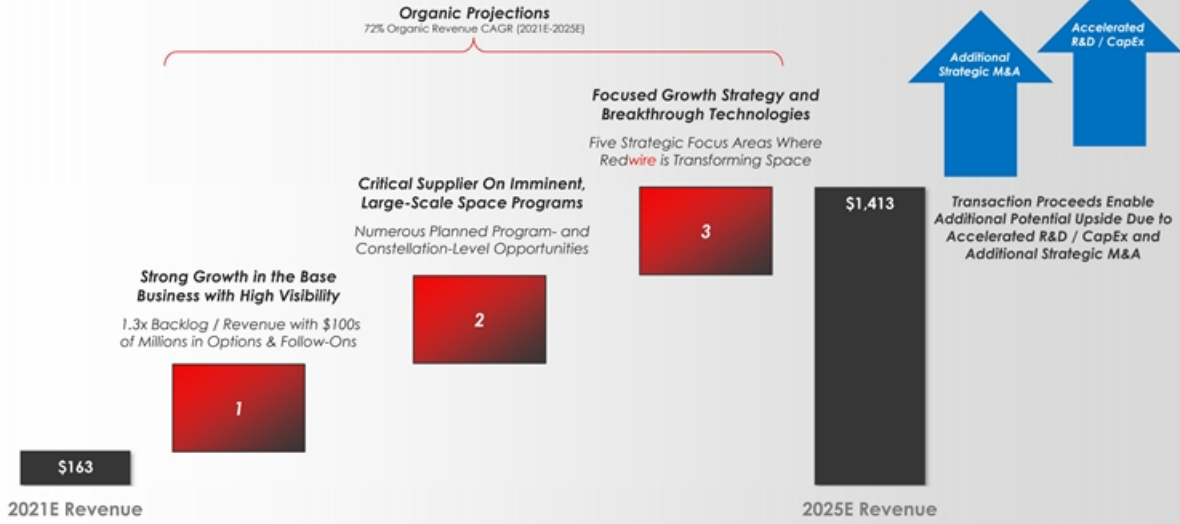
Organic Projections
72% Organic Revenue CAGR (2021E-2025E)

Additional Strategic M&A

Accelerated R&D / CapEx

Focused Growth Strategy and Breakthrough Technologies

Five Strategic Focus Areas Where Redwire is Transforming Space

Critical Supplier On Imminent, Large-Scale Space Programs

Numerous Planned Program- and Constellation-Level Opportunities

Strong Growth in the Base Business with High Visibility

1.3x Backlog / Revenue with $100s of Millions in Options & Follow-Ons

1

2

3

$1,413

Transaction Proceeds Enable Additional Potential Upside Due to Accelerated R&D / CapEx and Additional Strategic M&A

$163

2021E Revenue

2025E Revenue